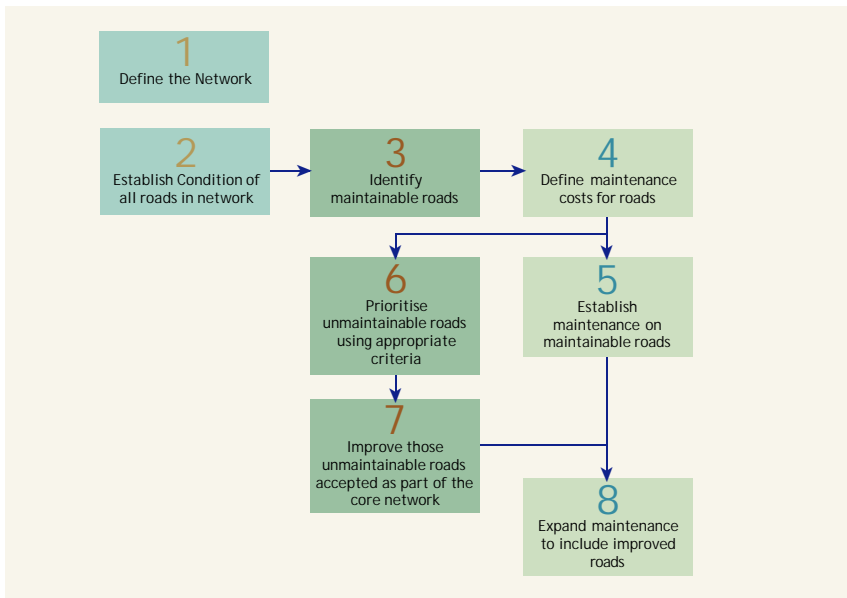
1
Define the Network

2
Establish Condition of all roads in network

3
Identify maintainable roads

4
Define maintenance costs for roads

6
Prioritise unmaintainable roads using appropriate criteria

5
Establish maintenance on maintainable roads

7
Improve those unmaintainable roads accepted as part of the core network

8
Expand maintenance to include improved roads